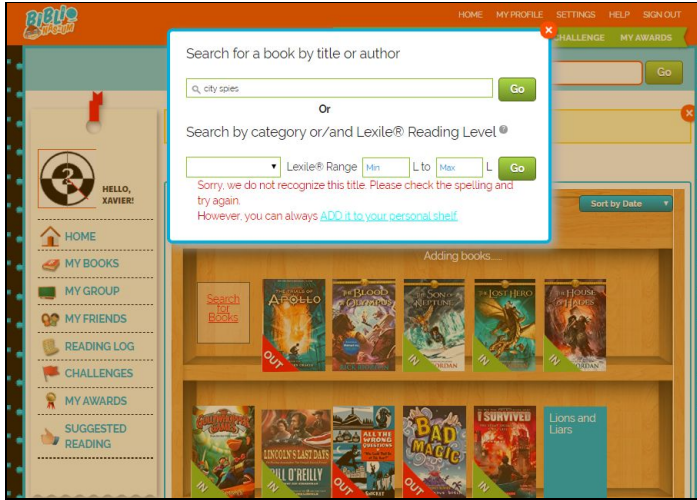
BiBLiO Nasium

HOME MY PROFILE SETTINGS HELP SIGN OUT

CHALLENGE MY AWARDS

Go

Search for a book by title or author

city spies

Go

Or

Search by category or/and Lexile® Reading Level

Lexile® Range Min L to Max L Go

Sorry, we do not recognize this title. Please check the spelling and try again.

However, you can always ADD it to your personal shelf

HELLO, XAVIER!

HOME

MY BOOKS

MY GROUP

MY FRIENDS

READING LOG

CHALLENGES

MY AWARDS

SUGGESTED READING

Sort by Date

Adding books.....

Search for Books

THE TRIALS OF APOLLO

OUT

THE BLOOD OF OLYMPUS

IN

THE SON OF NEPTUNE

RIORDAN

IN

THE LOST HERO

IN

THE HOUSE OF HADES

RIORDAN

IN

LINCOLN'S LAST DAYS

BILL O'REILLY

IN

ALL THE WRONG QUESTIONS

OUT

BAD MAGIC

IN

I SURVIVED

IN

Lions and Liars